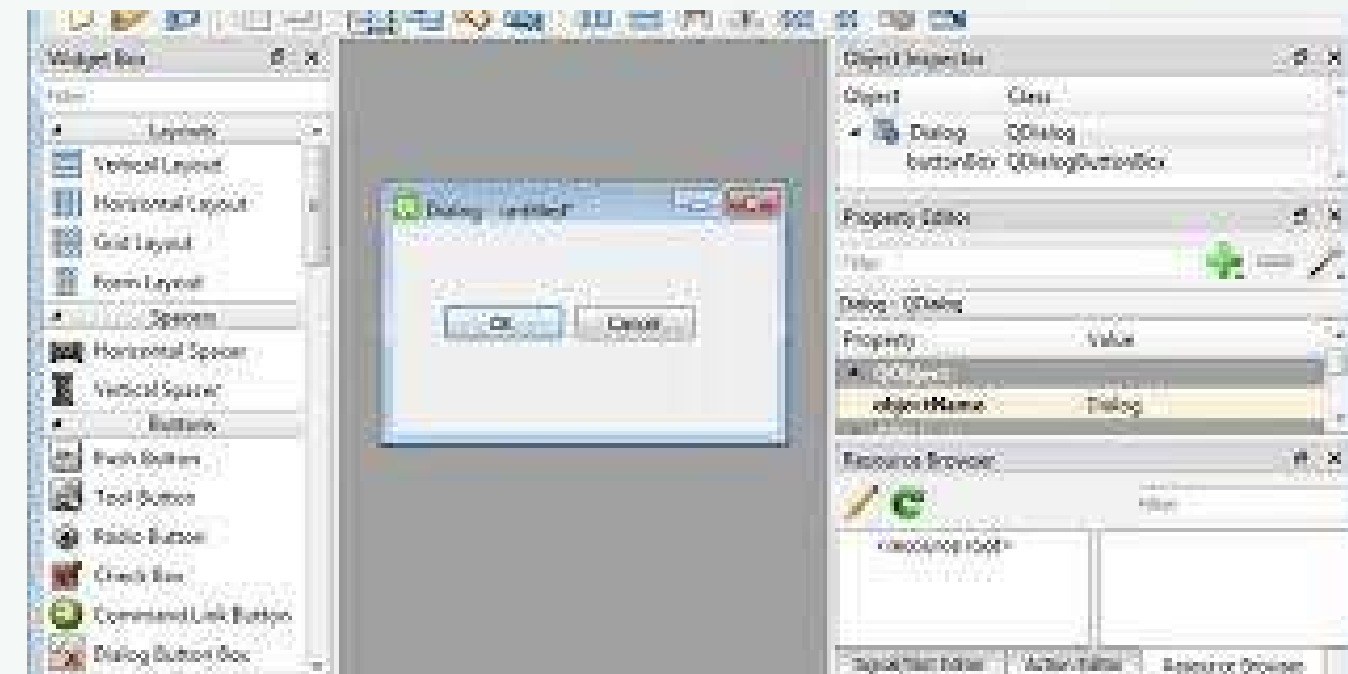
Widget Box

Filter

Layouts

Vertical Layout

Horizontal Layout

Grid Layout

Form Layout

Spacers

Horizontal Spacer

Vertical Spacer

Buttons

Push Button

Tool Button

Radio Button

Check Box

Command Link Button

Dialog Button Box

Dialog - untitled*

OK

Cancel

Object Inspector

Object

Class

Dialog

QDialog

buttonBox

QDialogButtonBox

Property Editor

Filter

Dialog : QDialog

Property

Value

QObject

objectName

Dialog

Resource Browser

Filter

<resource root>

Signal/Slot Editor

Action Editor

Resource Browser